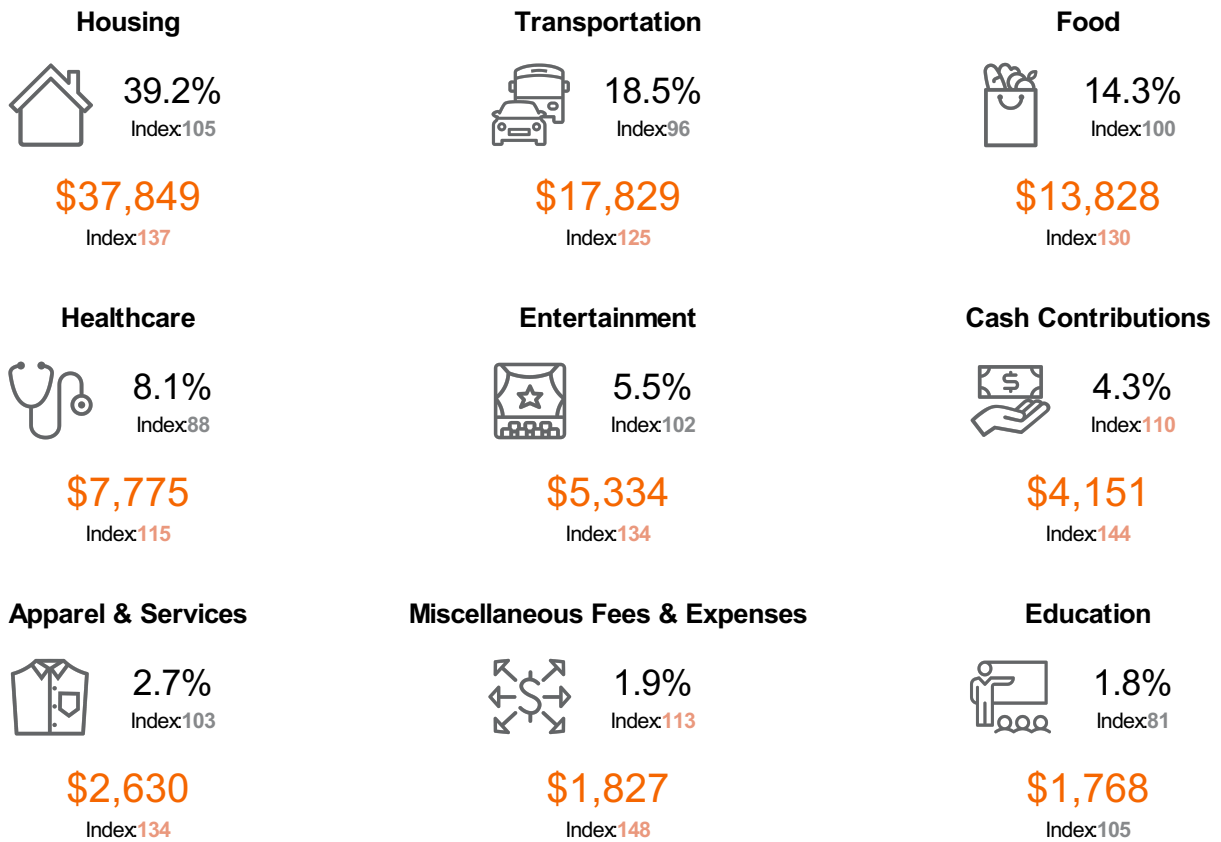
Housing

39.2%
Index:105

$37,849
Index:137

Transportation

18.5%
Index:96

$17,829
Index:125

Food

14.3%
Index:100

$13,828
Index:130

Healthcare

8.1%
Index:88

$7,775
Index:115

Entertainment

5.5%
Index:102

$5,334
Index:134

Cash Contributions

4.3%
Index:110

$4,151
Index:144

Apparel & Services

2.7%
Index:103

$2,630
Index:134

Miscellaneous Fees & Expenses

1.9%
Index:113

$1,827
Index:148

Education

1.8%
Index:81

$1,768
Index:105